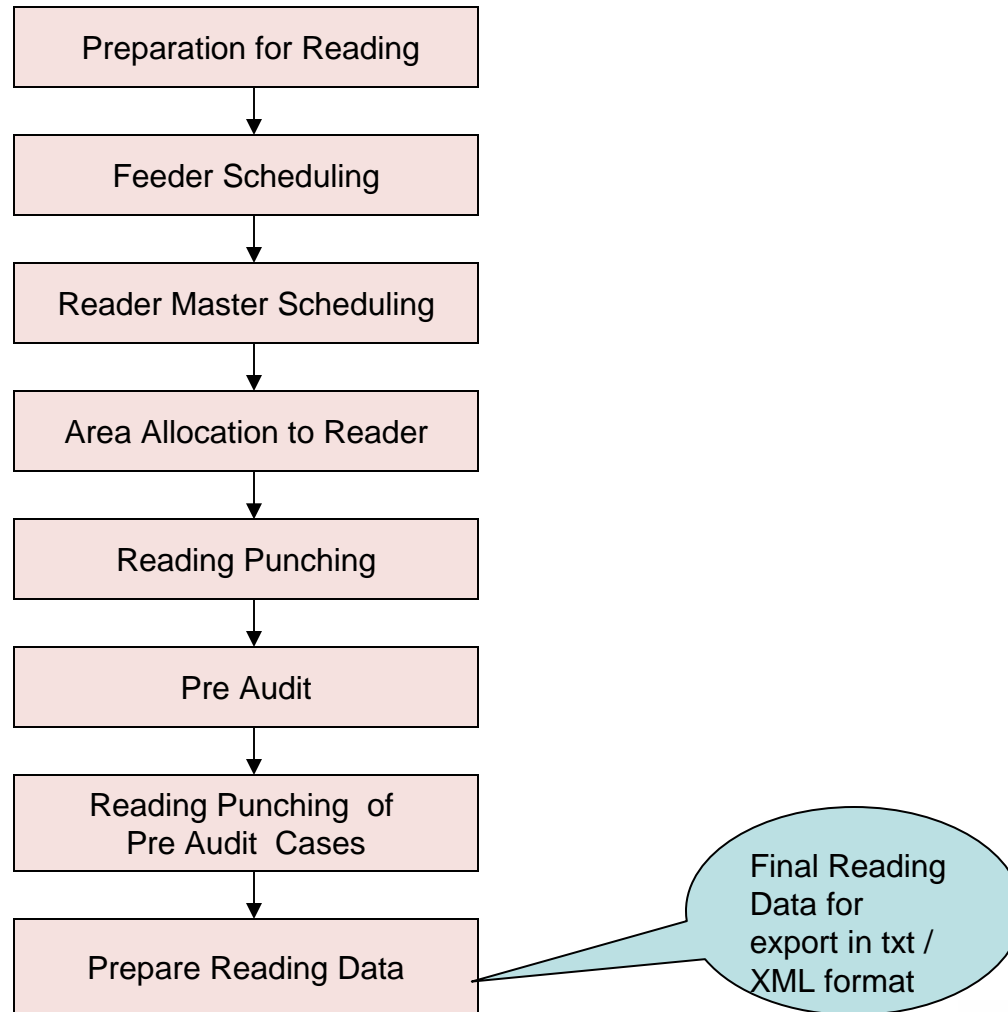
Preparation for Reading

Feeder Scheduling

Reader Master Scheduling

Area Allocation to Reader

Reading Punching

Pre Audit

Reading Punching of Pre Audit Cases

Prepare Reading Data

Final Reading Data for export in txt / XML format